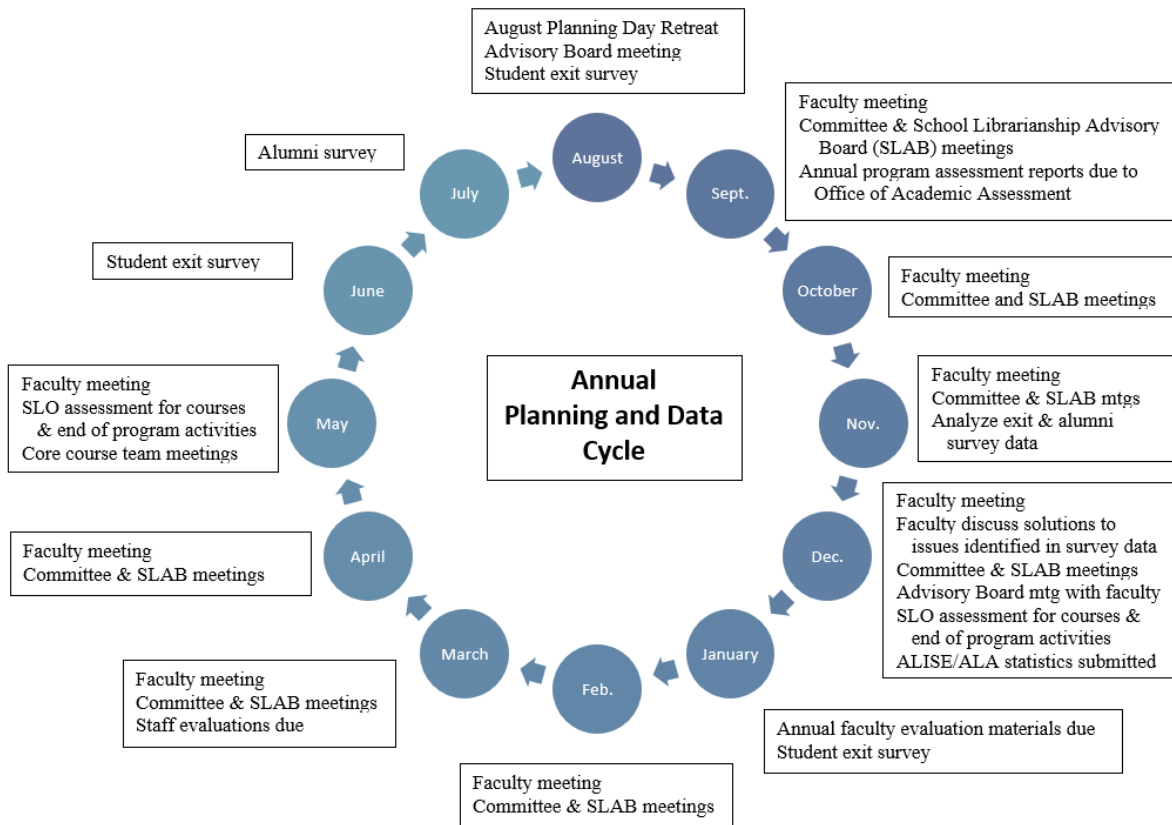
Annual Planning and Data Cycle

August

August Planning Day Retreat
Advisory Board meeting
Student exit survey

Sept.

Faculty meeting
Committee & School Librarianship Advisory Board (SLAB) meetings
Annual program assessment reports due to Office of Academic Assessment

October

Faculty meeting
Committee and SLAB meetings

Nov.

Faculty meeting
Committee & SLAB mtgs
Analyze exit & alumni survey data

Dec.

Faculty meeting
Faculty discuss solutions to issues identified in survey data
Committee & SLAB meetings
Advisory Board mtg with faculty
SLO assessment for courses & end of program activities
ALISE/ALA statistics submitted

January

Annual faculty evaluation materials due
Student exit survey

Feb.

Faculty meeting
Committee & SLAB meetings

March

Faculty meeting
Committee & SLAB meetings
Staff evaluations due

April

Faculty meeting
Committee & SLAB meetings

May

Faculty meeting
SLO assessment for courses & end of program activities
Core course team meetings

June

Student exit survey

July

Alumni survey